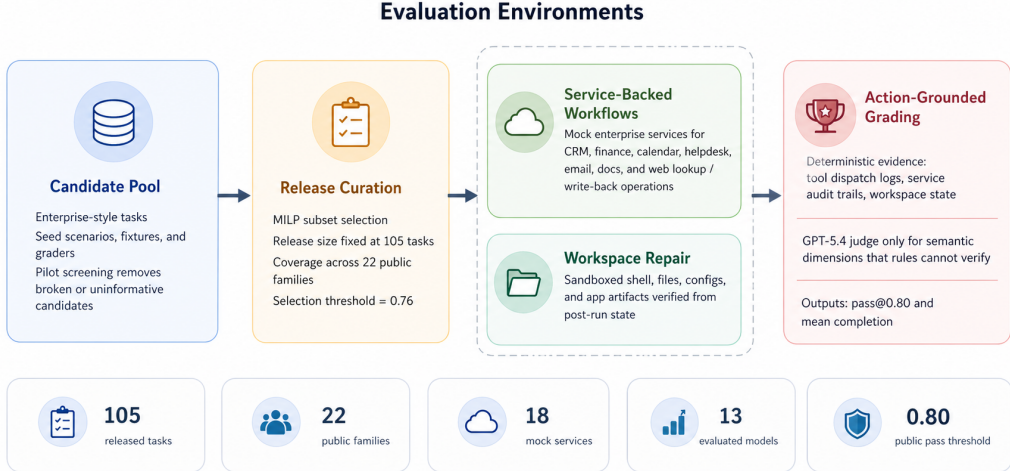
Evaluation Environments

Candidate Pool

Enterprise-style tasks

Seed scenarios, fixtures, and graders

Pilot screening removes broken or uninformative candidates

Release Curation

MILP subset selection

Release size fixed at 105 tasks

Coverage across 22 public families

Selection threshold = 0.76

Service-Backed Workflows

Mock enterprise services for CRM, finance, calendar, helpdesk, email, docs, and web lookup / write-back operations

Workspace Repair

Sandboxed shell, files, configs, and app artifacts verified from post-run state

Action-Grounded Grading

Deterministic evidence: tool dispatch logs, service audit trails, workspace state

GPT-5.4 judge only for semantic dimensions that rules cannot verify

Outputs: pass@0.80 and mean completion

105
released tasks

22
public families

18
mock services

13
evaluated models

0.80
public pass threshold